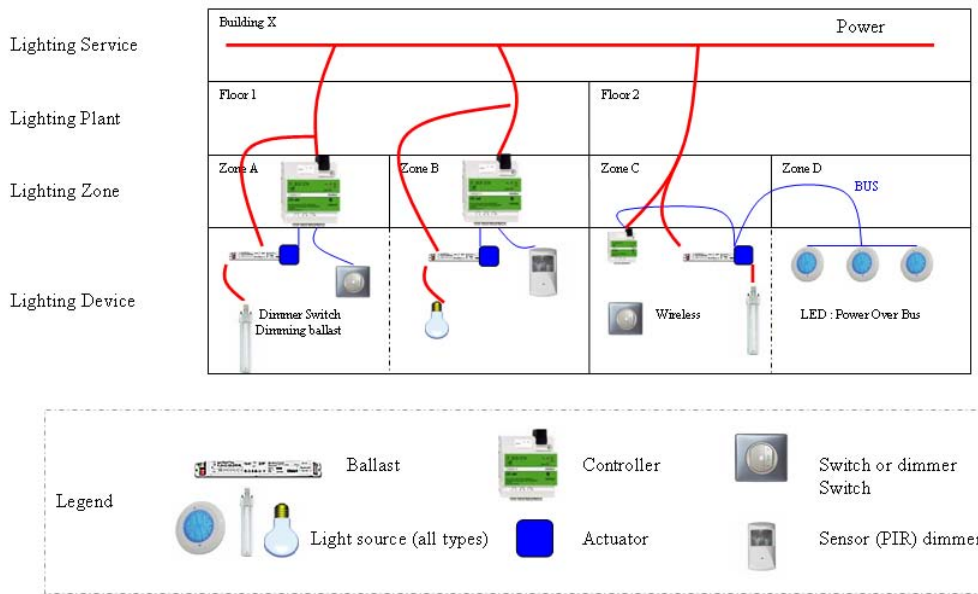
Lighting Service

Building X

Power

Lighting Plant

Floor 1

Floor 2

Lighting Zone

Zone A

Zone B

Zone C

Zone D

BUS

Lighting Device

Dimmer Switch
Dimming ballast

Wireless

LED : Power Over Bus

Legend

Ballast

Controller

Switch or dimmer Switch

Light source (all types)

Actuator

Sensor (PIR) dimmer